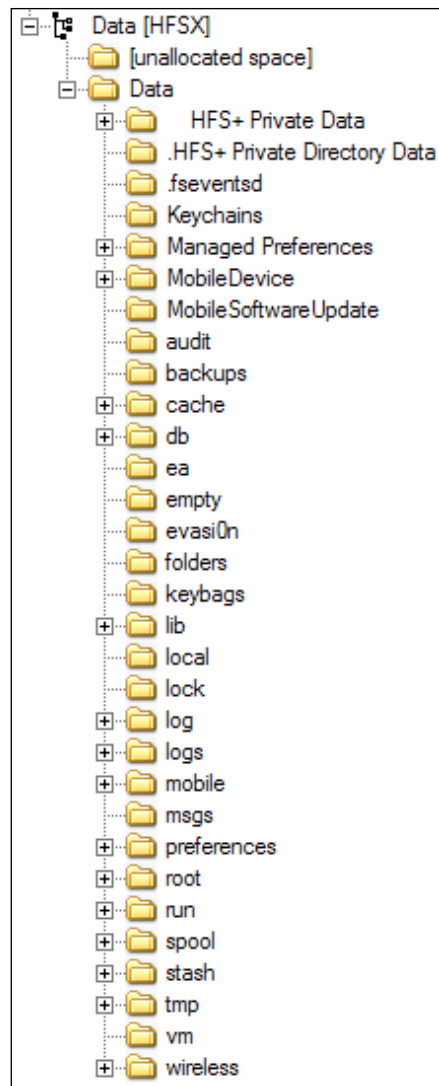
Data [HFSX]
[unallocated space]
Data
HFS+ Private Data
.HFS+ Private Directory Data
.fseventsd
Keychains
Managed Preferences
MobileDevice
MobileSoftwareUpdate
audit
backups
cache
db
ea
empty
evasi0n
folders
keybags
lib
local
lock
log
logs
mobile
msgs
preferences
root
run
spool
stash
tmp
vm
wireless